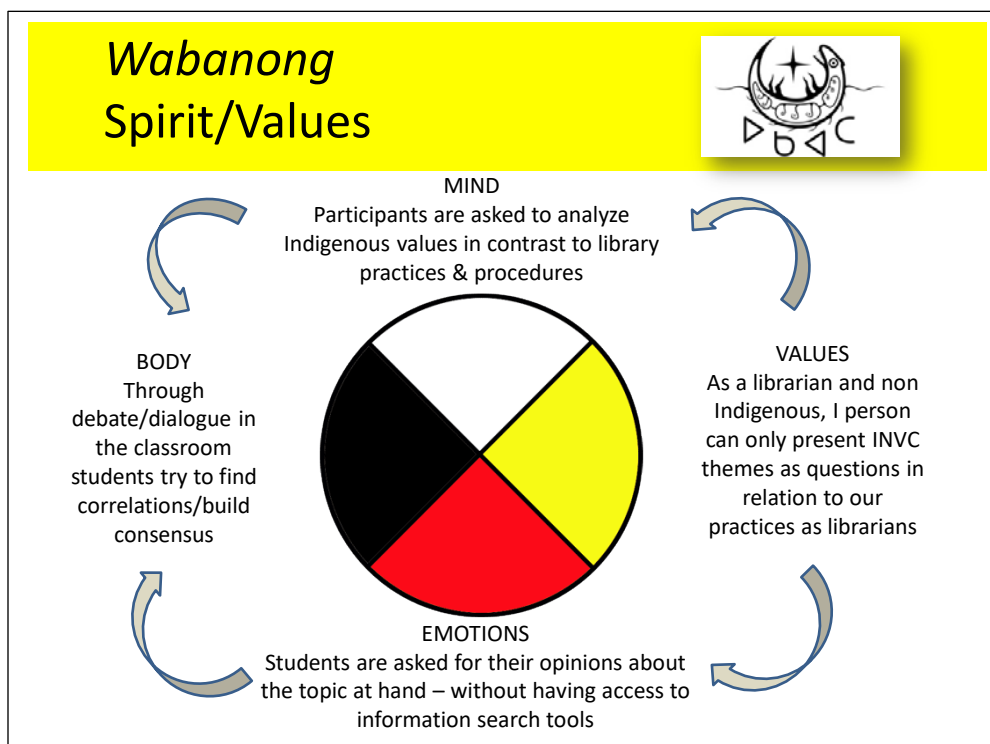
*Wabanong*
Spirit/Values

ᐅᑲᐊᑕ

MIND
Participants are asked to analyze Indigenous values in contrast to library practices & procedures

BODY
Through debate/dialogue in the classroom students try to find correlations/build consensus

VALUES
As a librarian and non Indigenous, I person can only present INVC themes as questions in relation to our practices as librarians

EMOTIONS
Students are asked for their opinions about the topic at hand – without having access to information search tools